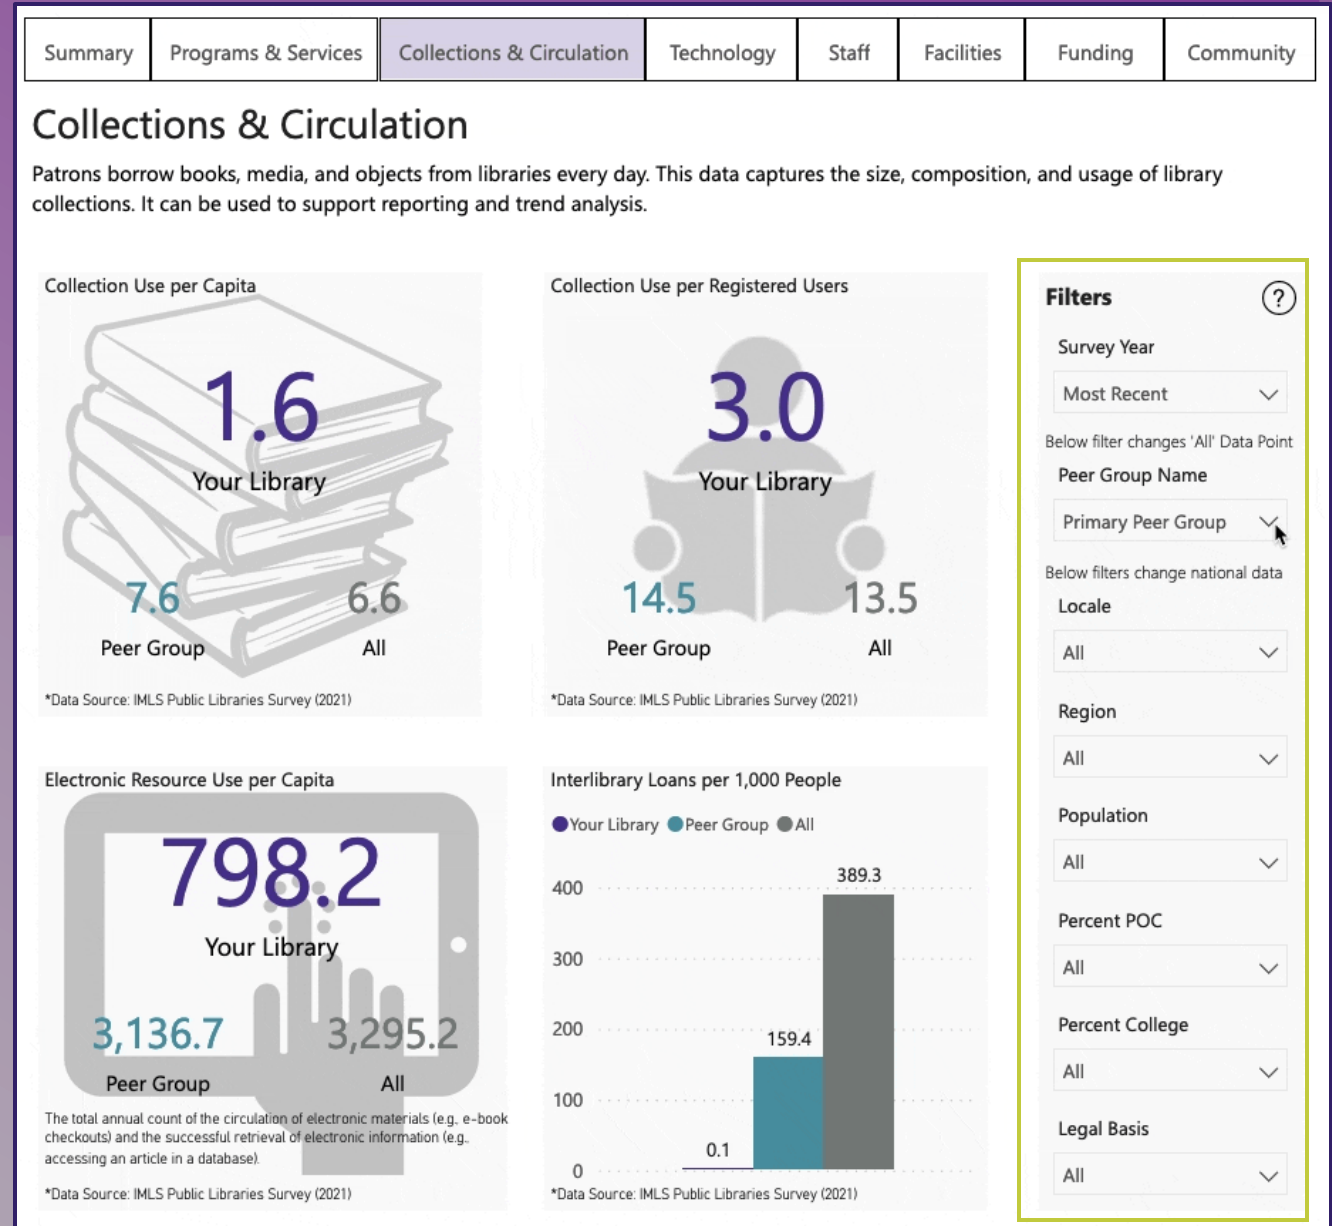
Summary | Programs & Services | Collections & Circulation | Technology | Staff | Facilities | Funding | Community

Collections & Circulation

Patrons borrow books, media, and objects from libraries every day. This data captures the size, composition, and usage of library collections. It can be used to support reporting and trend analysis.

Collection Use per Capita

1.6
Your Library

7.6
Peer Group

6.6
All

*Data Source: IMLS Public Libraries Survey (2021)

Collection Use per Registered Users

3.0
Your Library

14.5
Peer Group

13.5
All

*Data Source: IMLS Public Libraries Survey (2021)

Electronic Resource Use per Capita

798.2
Your Library

3,136.7
Peer Group

3,295.2
All

The total annual count of the circulation of electronic materials (e.g. e-book checkouts) and the successful retrieval of electronic information (e.g. accessing an article in a database).

*Data Source: IMLS Public Libraries Survey (2021)

Interlibrary Loans per 1,000 People

Your Library Peer Group All

400
300
200
100
0

0.1
159.4
389.3

*Data Source: IMLS Public Libraries Survey (2021)

Filters
?

Survey Year
Most Recent

Below filter changes 'All' Data Point
Peer Group Name
Primary Peer Group

Below filters change national data
Locale
All

Region
All

Population
All

Percent POC
All

Percent College
All

Legal Basis
All